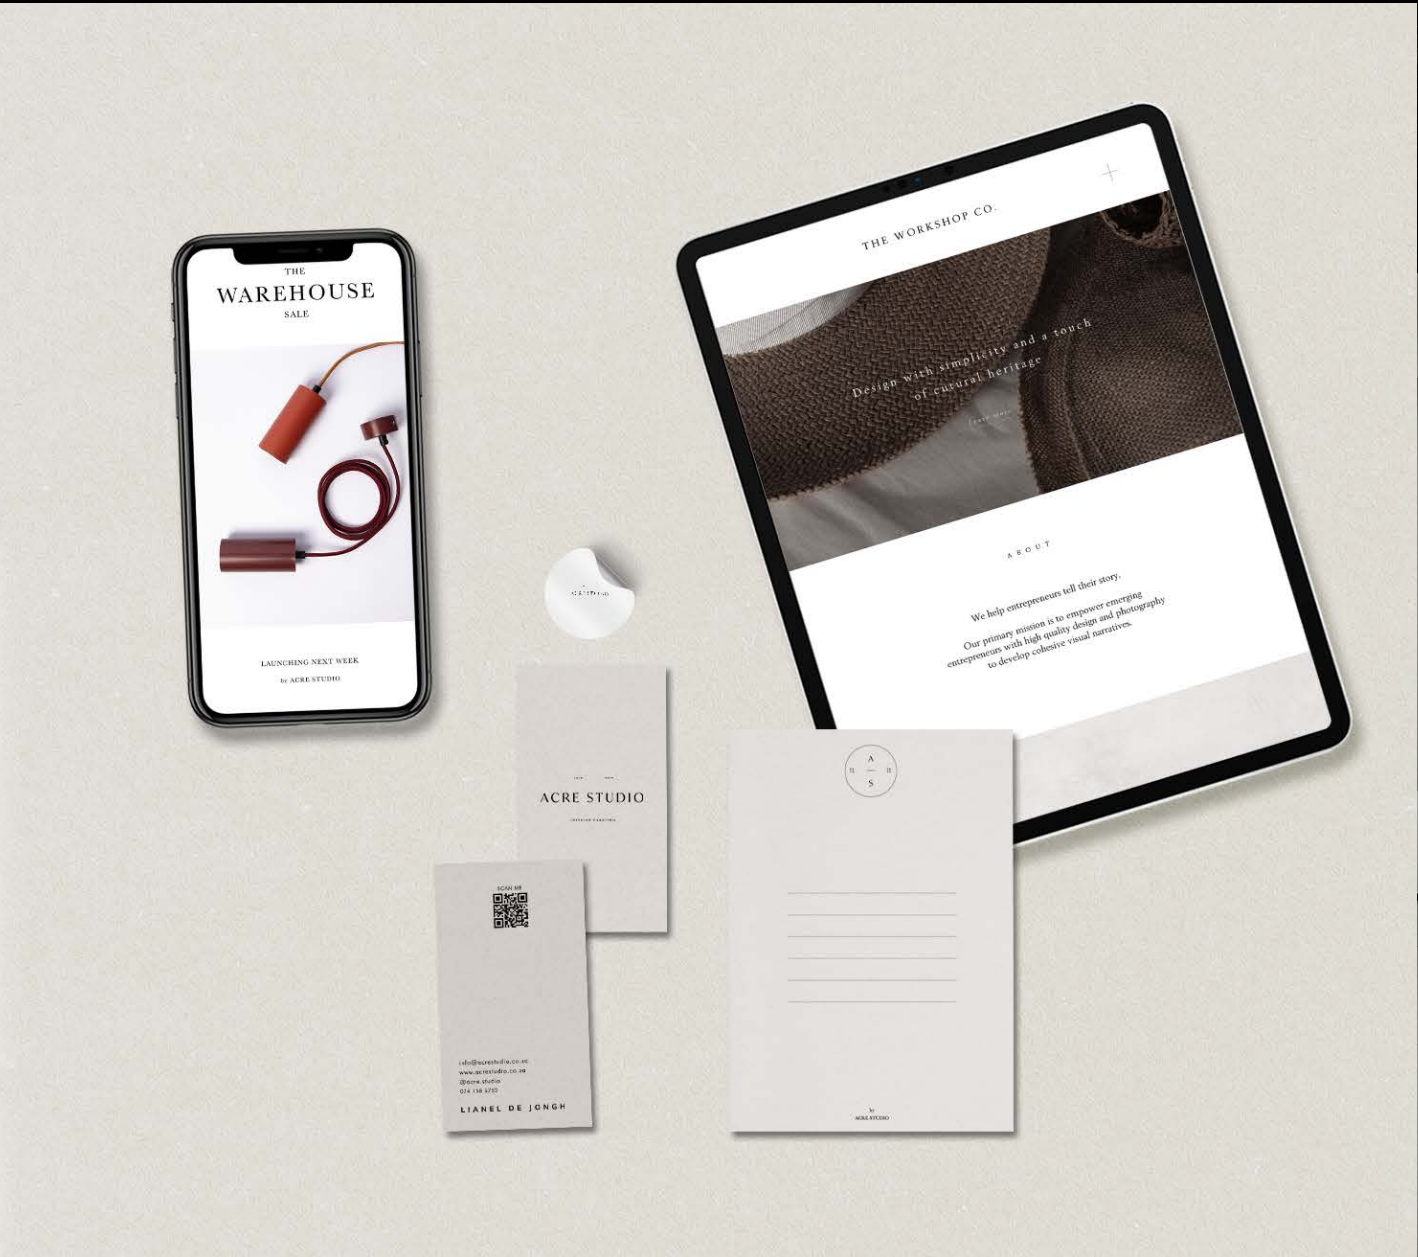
THE
WAREHOUSE
SALE

LAUNCHING NEXT WEEK
by ACRE STUDIO

THE WORKSHOP CO.

Design with simplicity and a touch of cutural heritage

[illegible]

ABOUT

We help entrepreneurs tell their story.

Our primary mission is to empower emerging entrepreneurs with high quality design and photography to develop cohesive visual narratives.

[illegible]

ACRE STUDIO

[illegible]

SCAN ME

info@acrestudio.co.za
www.acrestudio.co.za
@acre.studio
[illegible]

LIANEL DE JONGH

A
S

by
ACRE STUDIO